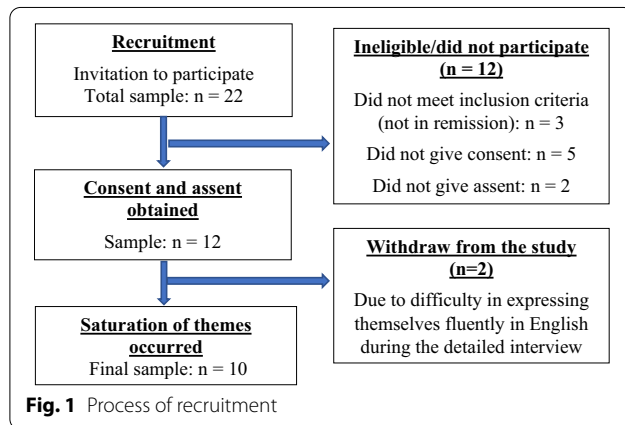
Recruitment

Invitation to participate
Total sample: n = 22

Ineligible/did not participate (n = 12)

Did not meet inclusion criteria (not in remission): n = 3

Did not give consent: n = 5

Did not give assent: n = 2

Consent and assent obtained

Sample: n = 12

Withdraw from the study (n=2)

Due to difficulty in expressing themselves fluently in English during the detailed interview

Saturation of themes occurred

Final sample: n = 10

Fig. 1 Process of recruitment